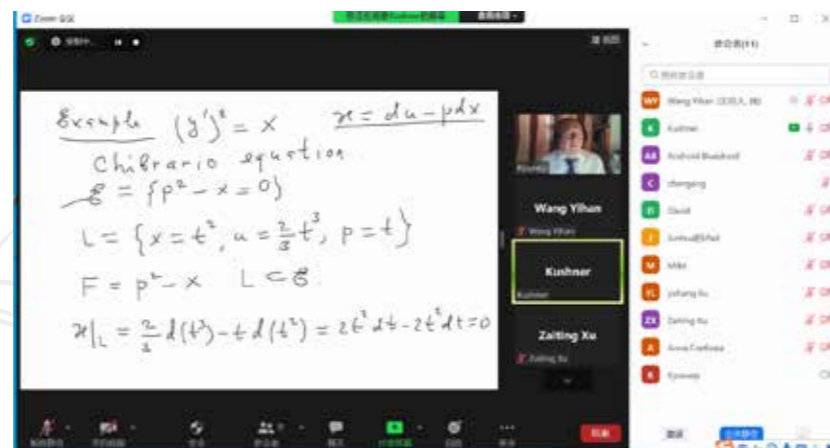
Zoom 会议

Example $(y')^2 = x$ $\varkappa = du - pdx$

Chibrario equation

$\mathcal{E} = \{p^2 - x = 0\}$

$L = \{x = t^2, u = \frac{2}{3}t^3, p = t\}$

$F = p^2 - x$ $L \subset \mathcal{E}$

$\varkappa|_L = \frac{2}{3}d(t^3) - t\,d(t^2) = 2t^2dt - 2t^2dt = 0$

Wang Yihan

Kushner

Zaiting Xu

参会者(11)

Wang Yihan

Kushner

Android Bluebird

chenging

David

Mike

yuliang liu

Zaiting Xu

Anna Fedkova

Kyrsway